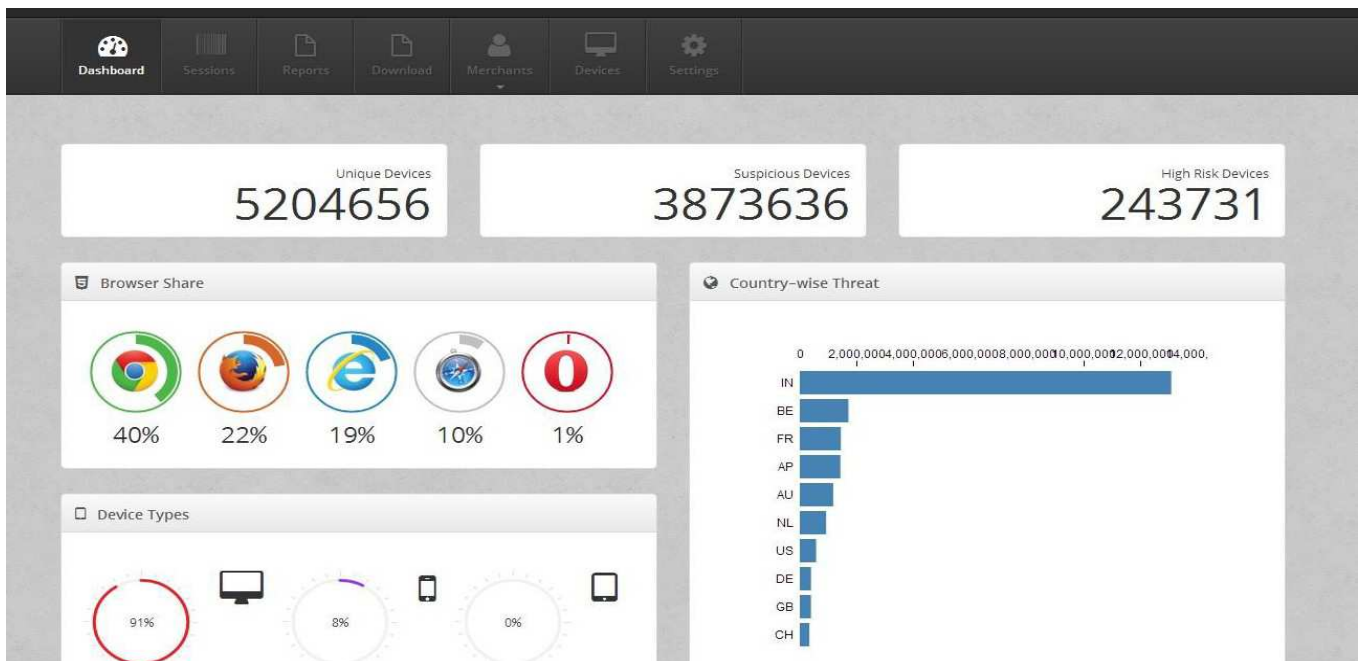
Dashboard Sessions Reports Download Merchants Devices Settings

Unique Devices
5204656

Suspicious Devices
3873636

High Risk Devices
243731

Browser Share

40% 22% 19% 10% 1%

Country-wise Threat

0 2,000,0004,000,0006,000,0008,000,00010,000,00012,000,00014,000,

IN
BE
FR
AP
AU
NL
US
DE
GB
CH

Device Types

91% 8% 0%